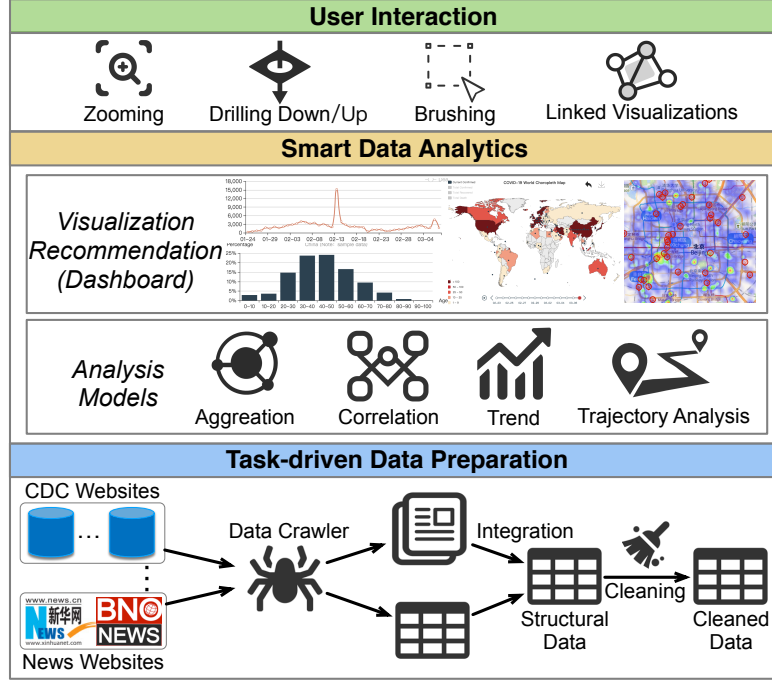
User Interaction

Zooming

Drilling Down/Up

Brushing

Linked Visualizations

Smart Data Analytics

Visualization Recommendation (Dashboard)

18,000
15,000
12,000
9,000
6,000
3,000
0
01-24 01-29 02-03 02-08 02-13 02-18 02-23 02-28 03-04

Percentage
25%
20%
15%
10%
5%
0%
0~10 10~20 20~30 30~40 40~50 50~60 60~70 70~80 80~90 90~100
Age

COVID-19 World Choropleth Map

Analysis Models

Aggreation

Correlation

Trend

Trajectory Analysis

Task-driven Data Preparation

CDC Websites

...

www.news.cn
新华网
www.xinhuanet.com
BNO NEWS

News Websites

Data Crawler

Integration

Structural Data

Cleaning

Cleaned Data